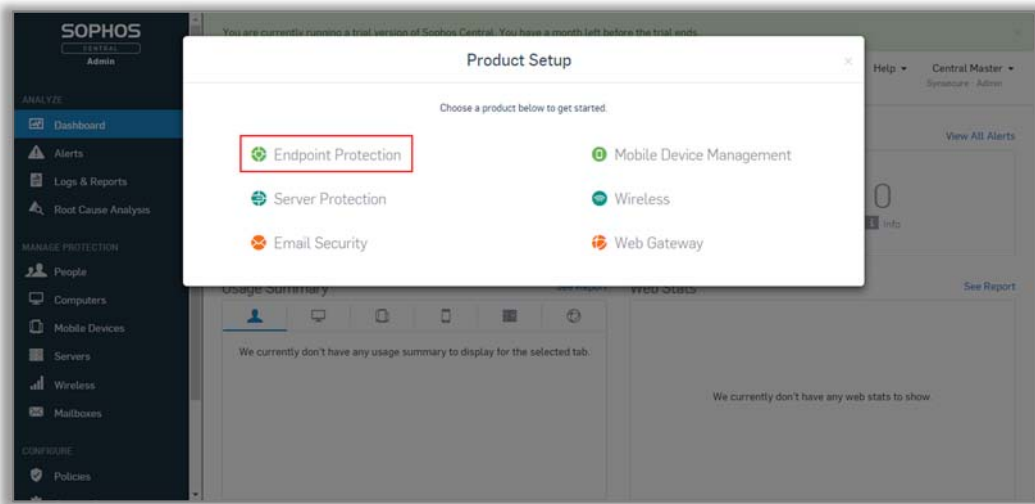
SOPHOS
CENTRAL
Admin

ANALYZE
Dashboard
Alerts
Logs & Reports
Root Cause Analysis

MANAGE PROTECTION
People
Computers
Mobile Devices
Servers
Wireless
Mailboxes

CONFIGURE
Policies

You are currently running a trial version of Sophos Central. You have a month left before the trial ends.

Help ▾ Central Master ▾
Synaacure · Admin

View All Alerts

0
1 Info

Product Setup

Choose a product below to get started.

Endpoint Protection
Mobile Device Management
Server Protection
Wireless
Email Security
Web Gateway

Usage Summary
See Report
Web Stats
See Report

We currently don't have any usage summary to display for the selected tab.

We currently don't have any web stats to show.